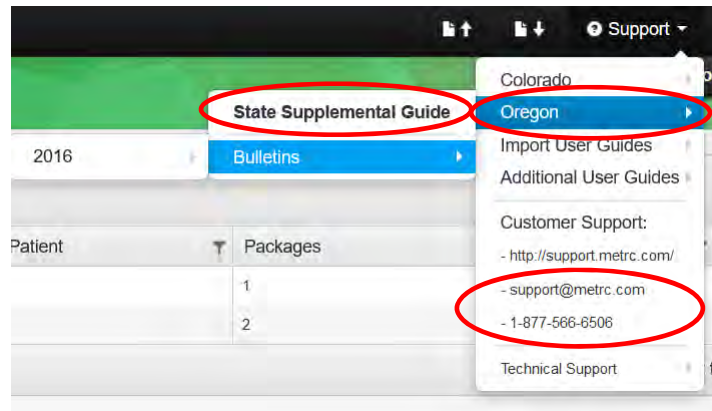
Support

Colorado
Oregon
Import User Guides
Additional User Guides
Customer Support:
- http://support.metrc.com/
- support@metrc.com
- 1-877-566-6506
Technical Support

State Supplemental Guide
Bulletins

2016

Patient
Packages
1
2